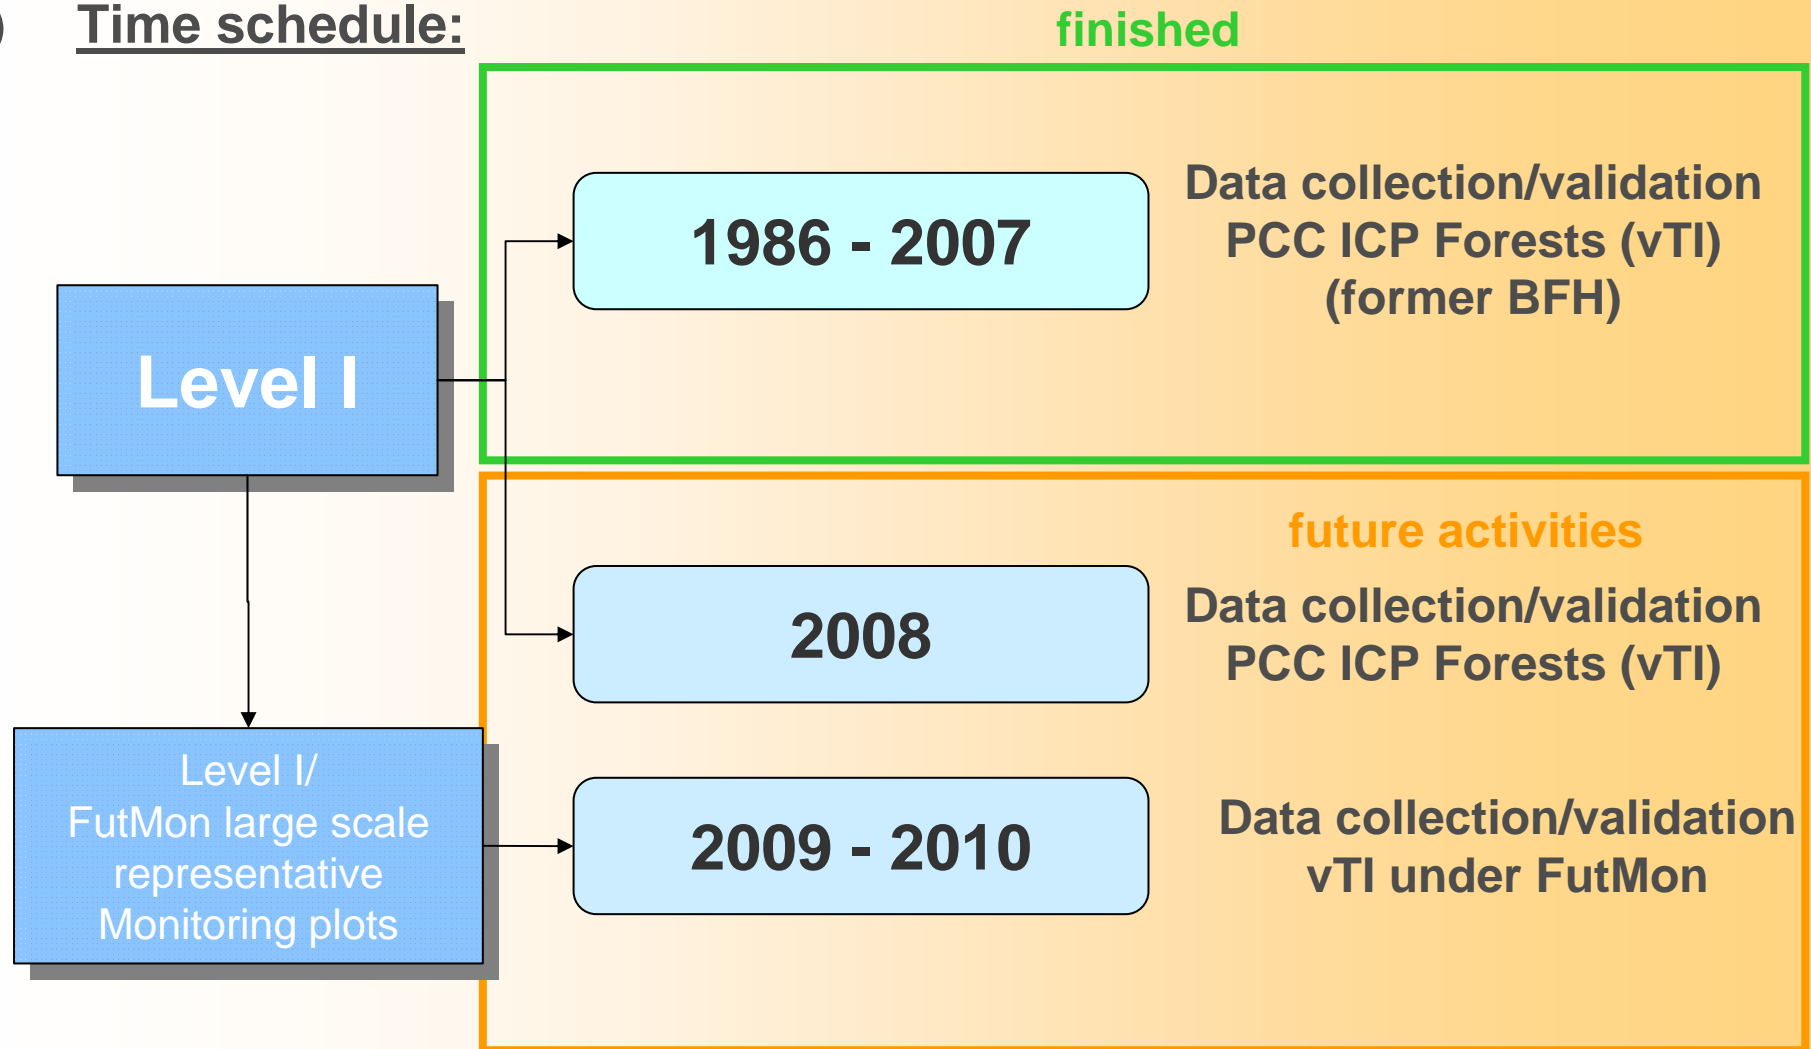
) Time schedule:

finished

Level I

1986 - 2007

Data collection/validation PCC ICP Forests (vTI) (former BFH)

future activities

2008

Data collection/validation PCC ICP Forests (vTI)

Level I/ FutMon large scale representative Monitoring plots

2009 - 2010

Data collection/validation vTI under FutMon